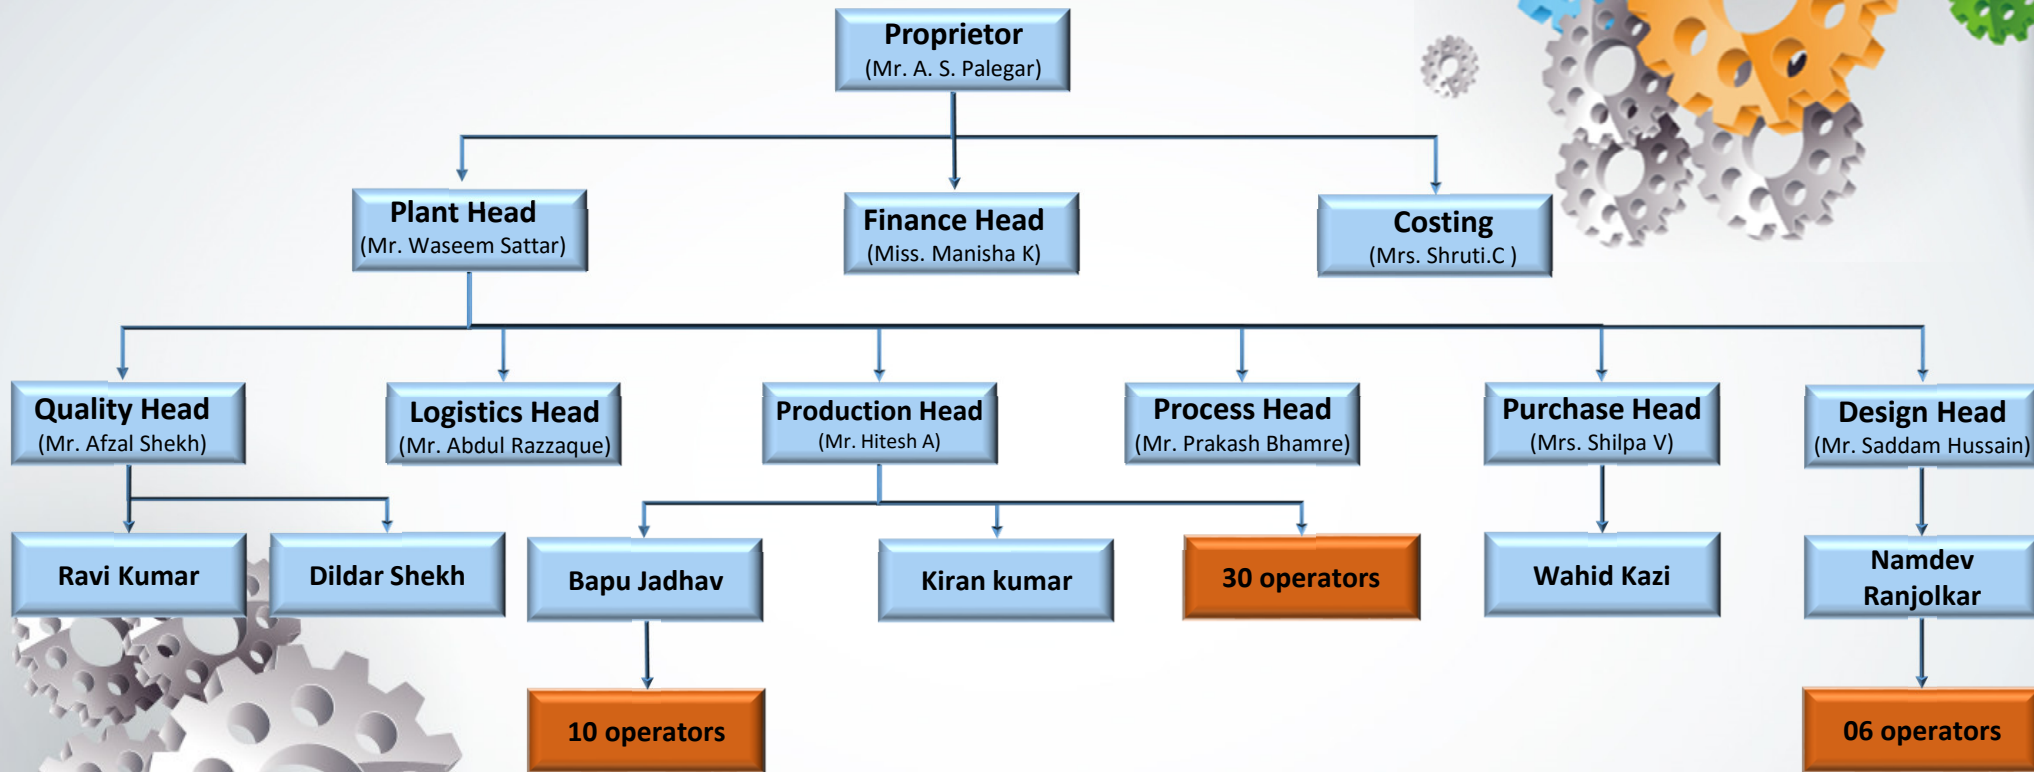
Proprietor
(Mr. A. S. Palegar)

Plant Head
(Mr. Waseem Sattar)

Finance Head
(Miss. Manisha K)

Costing
(Mrs. Shruti.C )

Quality Head
(Mr. Afzal Shekh)

Logistics Head
(Mr. Abdul Razzaque)

Production Head
(Mr. Hitesh A)

Process Head
(Mr. Prakash Bhamre)

Purchase Head
(Mrs. Shilpa V)

Design Head
(Mr. Saddam Hussain)

Ravi Kumar

Dildar Shekh

Bapu Jadhav

Kiran kumar

30 operators

Wahid Kazi

Namdev Ranjolkar

10 operators

06 operators